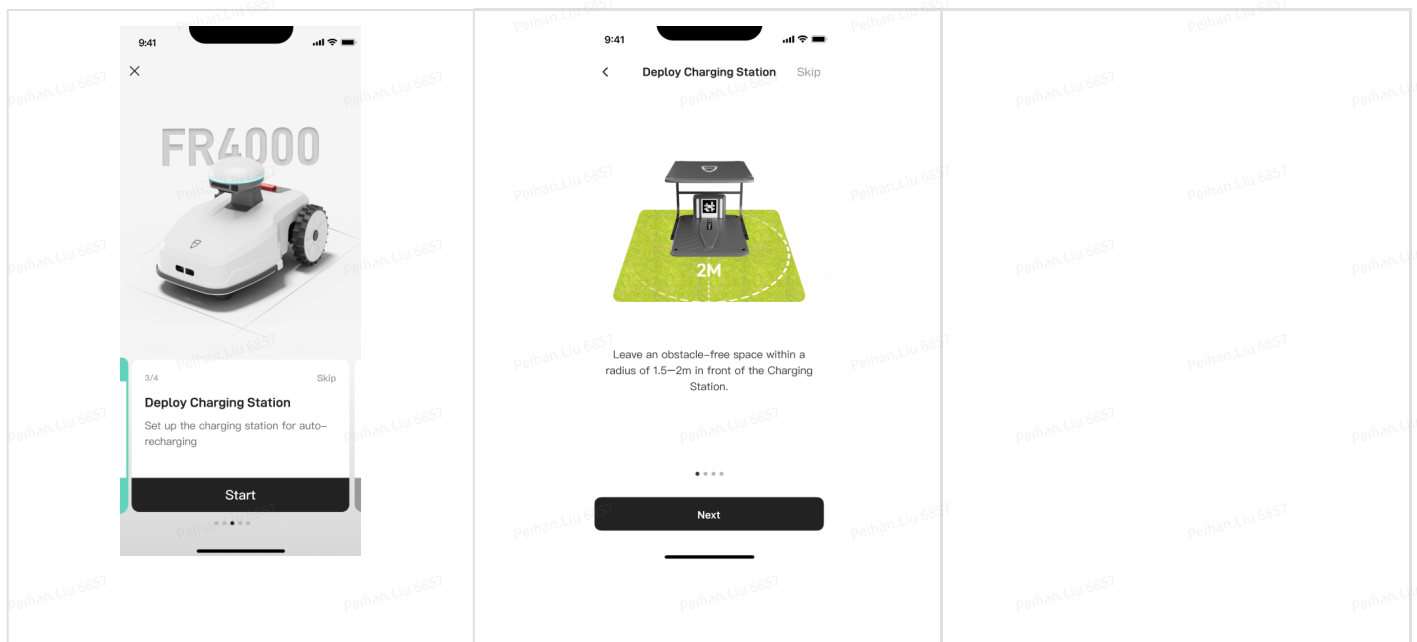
9:41

FR4000

3/4

Skip

Deploy Charging Station

Set up the charging station for auto-recharging

Start

9:41

Deploy Charging Station

Skip

2M

Leave an obstacle-free space within a radius of 1.5—2m in front of the Charging Station.

Next

Peihan.Liu 6857